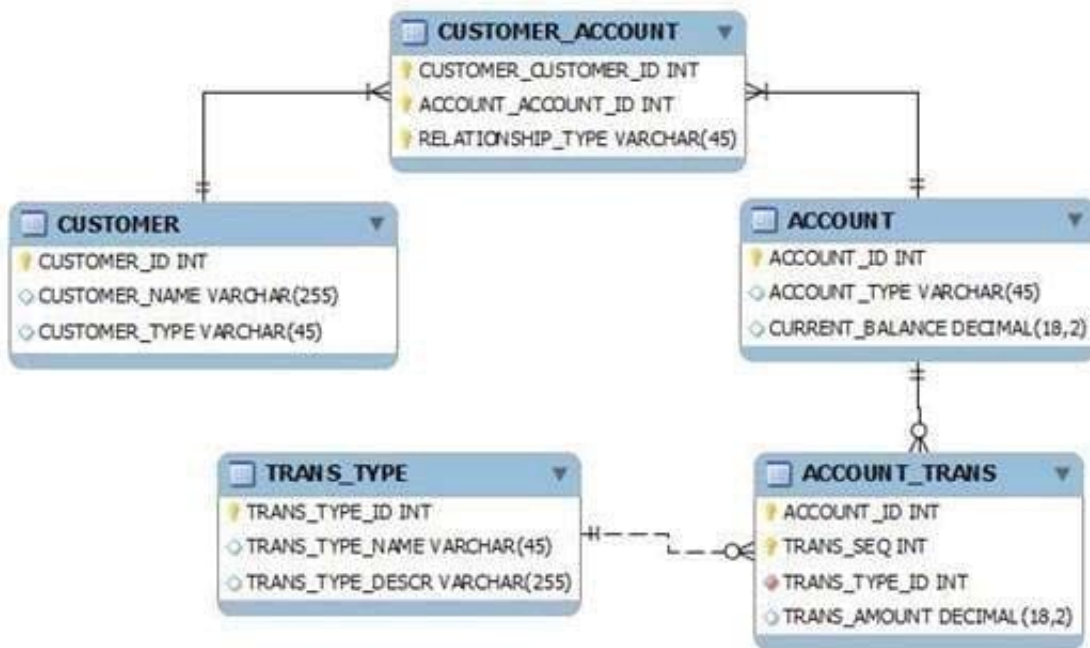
CUSTOMER_ACCOUNT
CUSTOMER_CUSTOMER_ID INT
ACCOUNT_ACCOUNT_ID INT
RELATIONSHIP_TYPE VARCHAR(45)

CUSTOMER
CUSTOMER_ID INT
CUSTOMER_NAME VARCHAR(255)
CUSTOMER_TYPE VARCHAR(45)

ACCOUNT
ACCOUNT_ID INT
ACCOUNT_TYPE VARCHAR(45)
CURRENT_BALANCE DECIMAL(18,2)

TRANS_TYPE
TRANS_TYPE_ID INT
TRANS_TYPE_NAME VARCHAR(45)
TRANS_TYPE_DESCR VARCHAR(255)

ACCOUNT_TRANS
ACCOUNT_ID INT
TRANS_SEQ INT
TRANS_TYPE_ID INT
TRANS_AMOUNT DECIMAL(18,2)